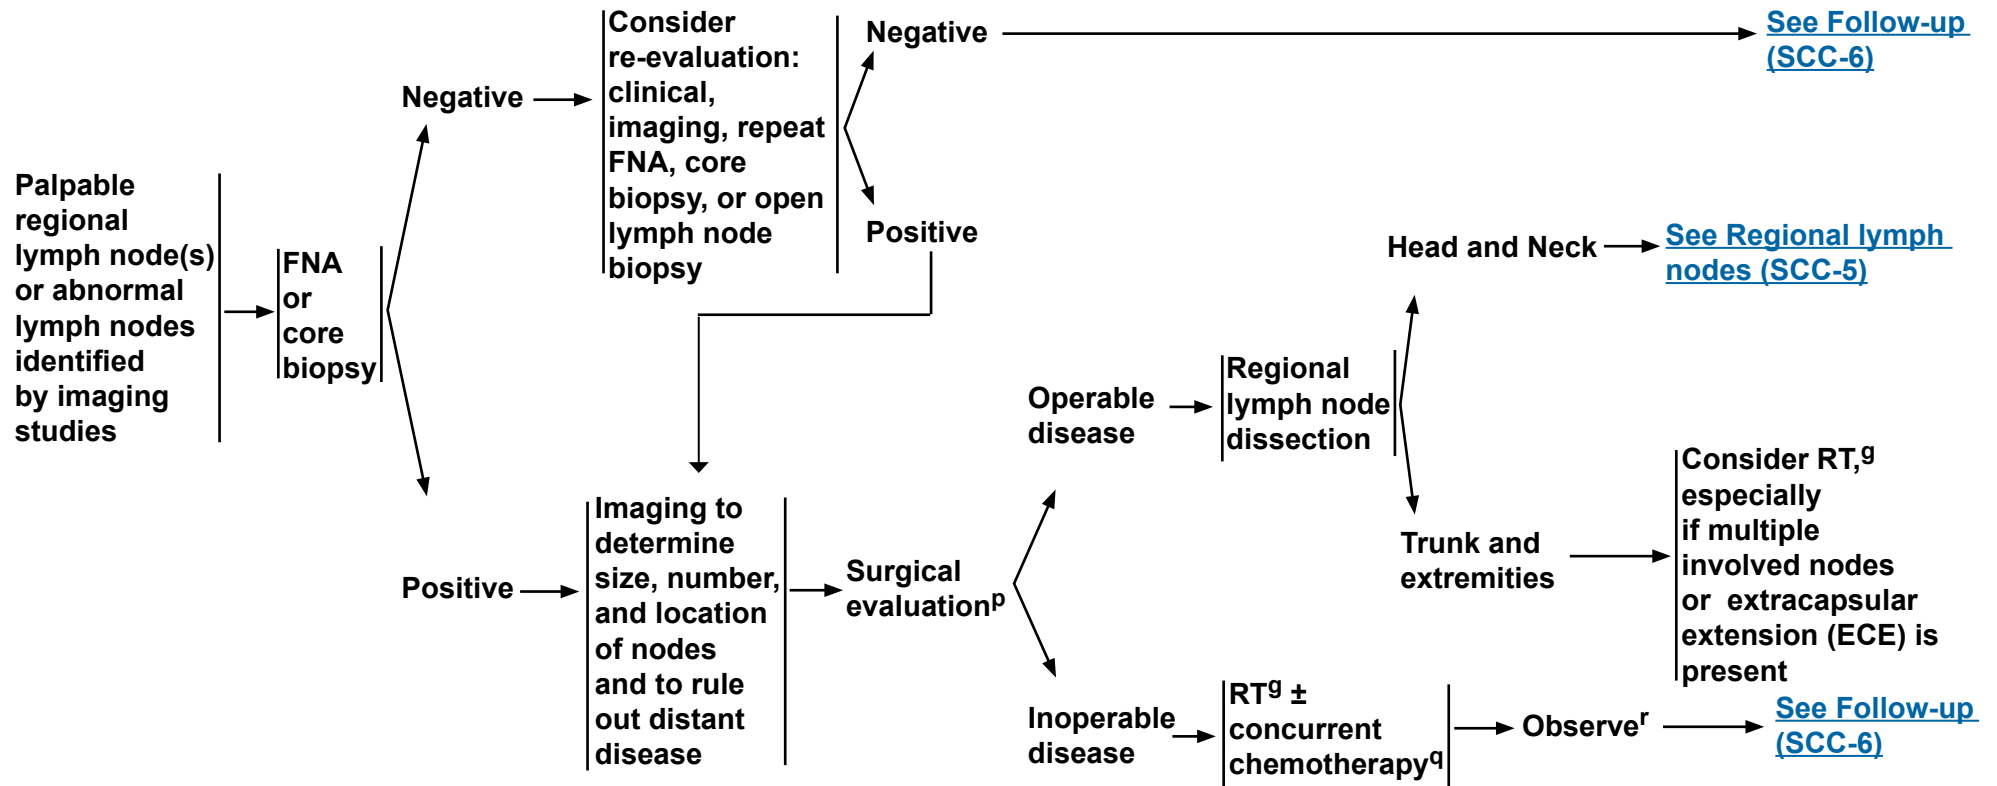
Palpable regional lymph node(s) or abnormal lymph nodes identified by imaging studies

FNA or core biopsy

Negative

Consider re-evaluation: clinical, imaging, repeat FNA, core biopsy, or open lymph node biopsy

Negative

See Follow-up (SCC-6)

Positive

Positive

Imaging to determine size, number, and location of nodes and to rule out distant disease

Surgical evaluation$^{p}$

Operable disease

Regional lymph node dissection

Head and Neck

See Regional lymph nodes (SCC-5)

Trunk and extremities

Consider RT,$^{g}$ especially if multiple involved nodes or extracapsular extension (ECE) is present

Inoperable disease

RT$^{g}$ ± concurrent chemotherapy$^{q}$

Observe$^{r}$

See Follow-up (SCC-6)